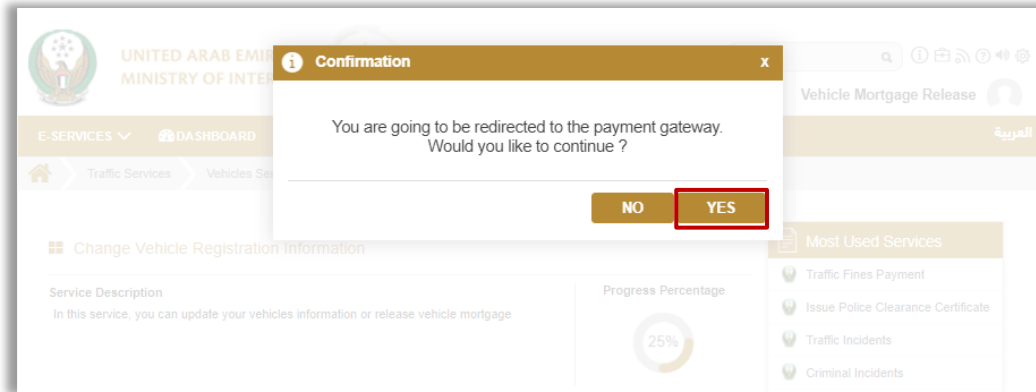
UNITED ARAB EMI
MINISTRY OF INTE

Confirmation x

You are going to be redirected to the payment gateway. Would you like to continue ?

NO YES

Vehicle Mortgage Release

E-SERVICES DASHBOARD

العربية

Traffic Services Vehicles Se

Change Vehicle Registration Information

Service Description
In this service, you can update your vehicles information or release vehicle mortgage

Progress Percentage
25%

Most Used Services
Traffic Fines Payment
Issue Police Clearance Certificate
Traffic Incidents
Criminal Incidents